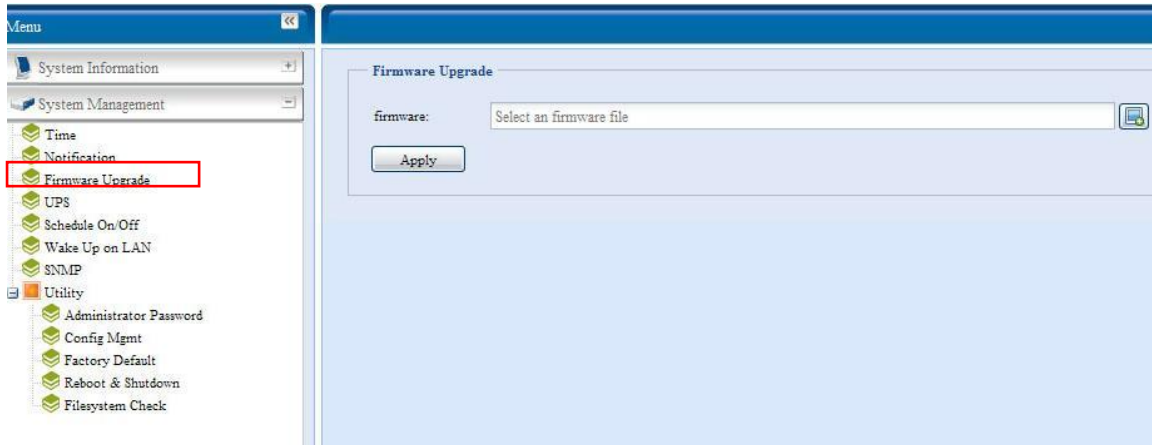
Menu

System Information

System Management

Time

Notification

Firmware Upgrade

UPS

Schedule On/Off

Wake Up on LAN

SNMP

Utility

Administrator Password

Config Mgmt

Factory Default

Reboot & Shutdown

Filesystem Check

Firmware Upgrade

firmware:

Select an firmware file

Apply